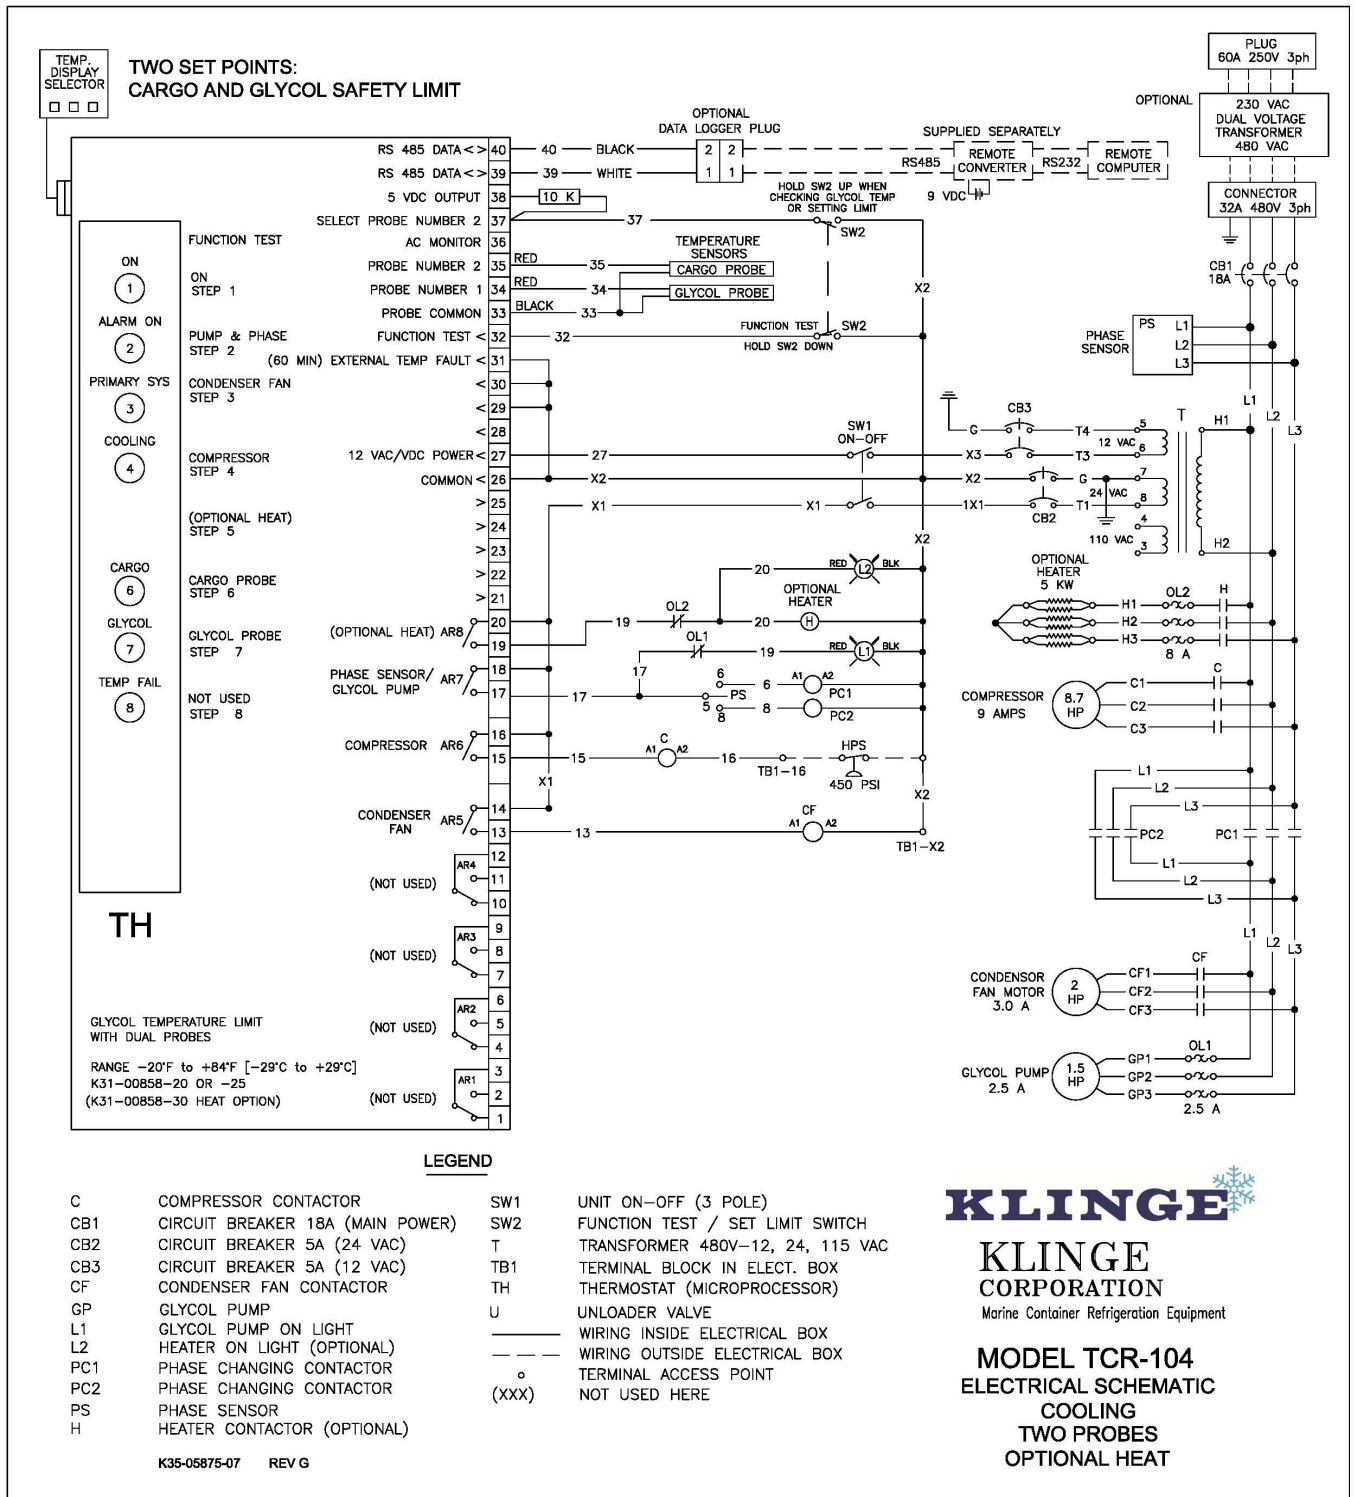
TEMP. DISPLAY SELECTOR

TWO SET POINTS:
CARGO AND GLYCOL SAFETY LIMIT

PLUG
60A 250V 3ph

OPTIONAL

230 VAC
DUAL VOLTAGE
TRANSFORMER
480 VAC

CONNECTOR
32A 480V 3ph

OPTIONAL
DATA LOGGER PLUG

SUPPLIED SEPARATELY

RS485 REMOTE CONVERTER RS232 REMOTE COMPUTER

9 VDC

HOLD SW2 UP WHEN CHECKING GLYCOL TEMP OR SETTING LIMIT

RS 485 DATA < > 40 — 40 — BLACK
RS 485 DATA < > 39 — 39 — WHITE
5 VDC OUTPUT 38 — 10 K
SELECT PROBE NUMBER 2 37 — 37
AC MONITOR 36
PROBE NUMBER 2 35 RED — 35
PROBE NUMBER 1 34 RED — 34
PROBE COMMON 33 BLACK — 33
FUNCTION TEST < 32 — 32
(60 MIN) EXTERNAL TEMP FAULT < 31
< 30
< 29
< 28
12 VAC/VDC POWER < 27 — 27
COMMON < 26 — X2
> 25 — X1
> 24
> 23
> 22
> 21

TEMPERATURE SENSORS
CARGO PROBE
GLYCOL PROBE

SW2
FUNCTION TEST
HOLD SW2 DOWN

X2

FUNCTION TEST

ON
1
ALARM ON
2
PRIMARY SYS
3
COOLING
4
CARGO
6
GLYCOL
7
TEMP FAIL
8

ON
STEP 1
PUMP & PHASE
STEP 2
CONDENSER FAN
STEP 3
COMPRESSOR
STEP 4
(OPTIONAL HEAT)
STEP 5
CARGO PROBE
STEP 6
GLYCOL PROBE
STEP 7
NOT USED
STEP 8

(OPTIONAL HEAT) AR8 20 19
PHASE SENSOR/ GLYCOL PUMP AR7 18 17
COMPRESSOR AR6 16 15
CONDENSER FAN AR5 14 13
AR4 (NOT USED) 12 11 10
AR3 (NOT USED) 9 8 7
AR2 (NOT USED) 6 5 4
AR1 (NOT USED) 3 2 1

TH

GLYCOL TEMPERATURE LIMIT
WITH DUAL PROBES

RANGE −20°F to +84°F [−29°C to +29°C]
K31−00858−20 OR −25
(K31−00858−30 HEAT OPTION)

SW1
ON−OFF
X1
X2
X3

CB3
G
T4
T3
12 VAC
5
6
7
8
24 VAC
G
T1
CB2
110 VAC
4
3
T
H1
H2

PHASE SENSOR
PS
L1
L2
L3

CB1
18A

OPTIONAL HEATER
5 KW
H1
H2
H3
OL2
H
8 A

RED L2 BLK
20
OPTIONAL HEATER
H
OL2
19
20
OL1
19
RED L1 BLK
17
6
PS
5
8
6
8
A1 A2
PC1
PC2

C
A1 A2
15
16
HPS
TB1−16
450 PSI

COMPRESSOR
9 AMPS
8.7 HP
C1
C2
C3
C

X1
X2
CF
A1 A2
13
TB1−X2

L1
L2
L3
PC2
PC1
L1
L2
L3

CONDENSOR FAN MOTOR
3.0 A
2 HP
CF1
CF2
CF3
CF

GLYCOL PUMP
2.5 A
1.5 HP
GP1
GP2
GP3
OL1
2.5 A

LEGEND

C COMPRESSOR CONTACTOR
CB1 CIRCUIT BREAKER 18A (MAIN POWER)
CB2 CIRCUIT BREAKER 5A (24 VAC)
CB3 CIRCUIT BREAKER 5A (12 VAC)
CF CONDENSER FAN CONTACTOR
GP GLYCOL PUMP
L1 GLYCOL PUMP ON LIGHT
L2 HEATER ON LIGHT (OPTIONAL)
PC1 PHASE CHANGING CONTACTOR
PC2 PHASE CHANGING CONTACTOR
PS PHASE SENSOR
H HEATER CONTACTOR (OPTIONAL)

SW1 UNIT ON−OFF (3 POLE)
SW2 FUNCTION TEST / SET LIMIT SWITCH
T TRANSFORMER 480V−12, 24, 115 VAC
TB1 TERMINAL BLOCK IN ELECT. BOX
TH THERMOSTAT (MICROPROCESSOR)
U UNLOADER VALVE
WIRING INSIDE ELECTRICAL BOX
WIRING OUTSIDE ELECTRICAL BOX
TERMINAL ACCESS POINT
(XXX) NOT USED HERE

K35-05875-07 REV G

KLINGE
KLINGE CORPORATION
Marine Container Refrigeration Equipment

MODEL TCR-104
ELECTRICAL SCHEMATIC
COOLING
TWO PROBES
OPTIONAL HEAT